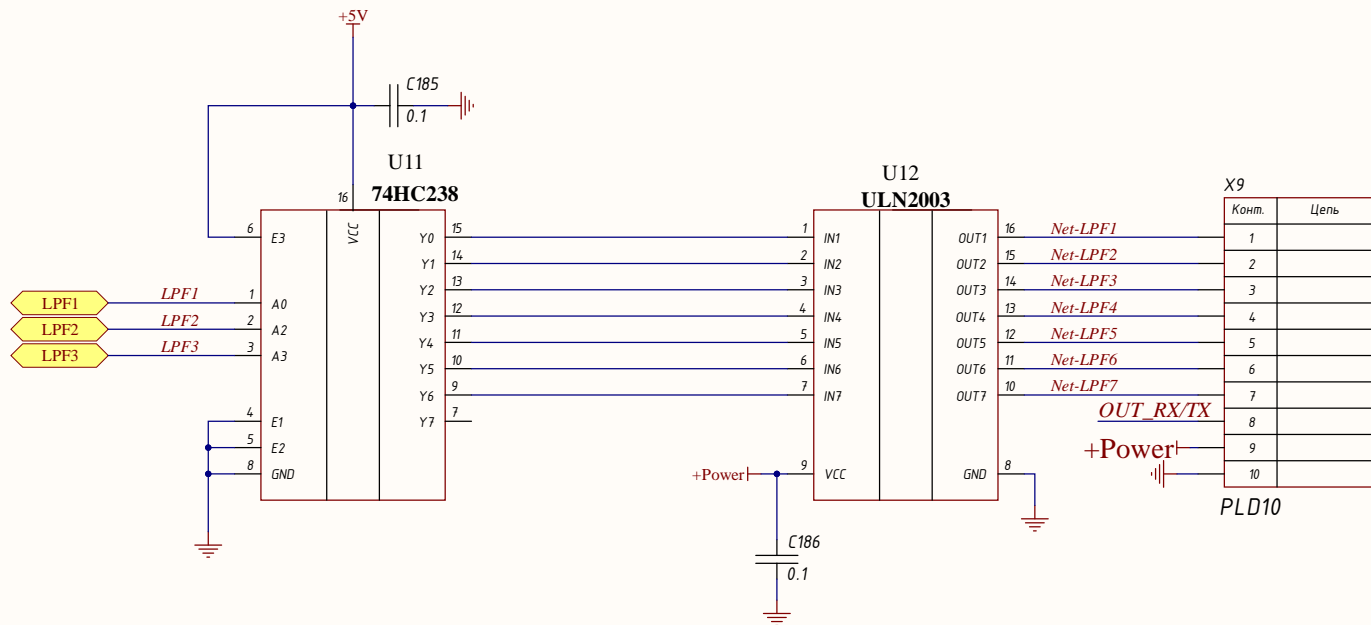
+5V

C185
0.1

U11
74HC238

16
VCC

6 E3
LPF1 LPF1 1 A0
LPF2 LPF2 2 A1
LPF3 LPF3 3 A2
4 E1
5 E2
8 GND

Y0 15
Y1 14
Y2 13
Y3 12
Y4 11
Y5 10
Y6 9
Y7 7

U12
ULN2003

1 IN1
2 IN2
3 IN3
4 IN4
5 IN5
6 IN6
7 IN7
+Power 9 VCC

OUT1 16 Net-LPF1
OUT2 15 Net-LPF2
OUT3 14 Net-LPF3
OUT4 13 Net-LPF4
OUT5 12 Net-LPF5
OUT6 11 Net-LPF6
OUT7 10 Net-LPF7
GND 8

C186
0.1

OUT_RX/TX
+Power

X9

| Конт. | Цепь |
|---|---|
| 1 | |
| 2 | |
| 3 | |
| 4 | |
| 5 | |
| 6 | |
| 7 | |
| 8 | |
| 9 | |
| 10 | |

PLD10